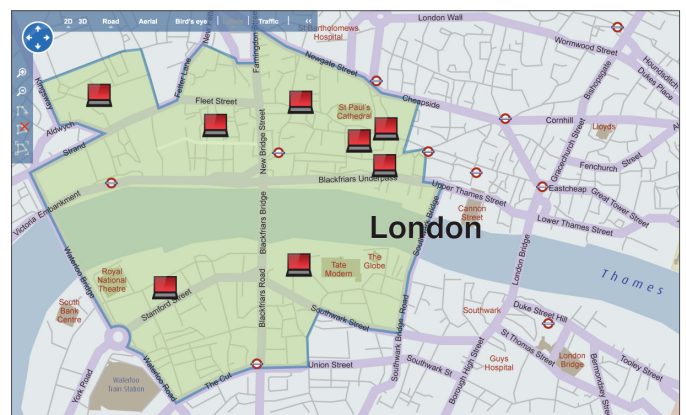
2D 3D Road Aerial Bird's eye Traffic «

London Wall
St Bartholomews Hospital
Wormwood Street
Houndsditch
Dukes Place
Newgate Street
Bishopsgate
Kingsway
Fetter Lane
Farringdon
Fleet Street
St Paul's Cathedral
Cheapside
Cornhill
Lloyd's
Aldwych
Strand
New Bridge Street
Gracechurch Street
Fenchurch Street
Blackfriars Underpass
Upper Thames Street
Eastcheap
Great Tower Street
Victoria Embankment
Cannon Street
London
Lower Thames Street
Southwark Bridge
Waterloo Bridge
Blackfriars Bridge
London Bridge
Royal National Theatre
Tate Modern
The Globe
Thames
South Bank Centre
Stamford Street
Southwark Street
Southwark
Duke Street Hill
St Thomas Street
Blackfriars Road
Southwark Bridge Road
Guys Hospital
London Bridge
Tooley Street
Union Street
Southwark Street
Borough High Street
Bermondsey Street
Waterloo Road
The Cut
Waterloo Train Station
York Road